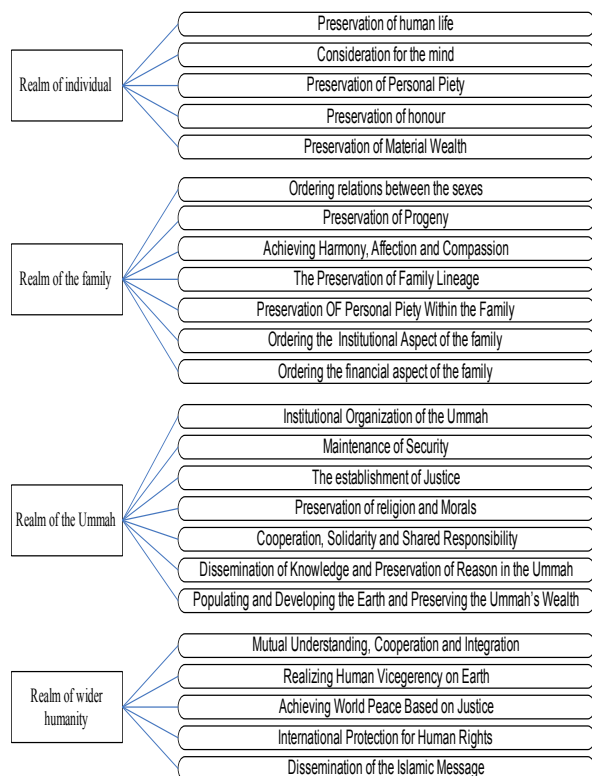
Realm of individual

Preservation of human life

Consideration for the mind

Preservation of Personal Piety

Preservation of honour

Preservation of Material Wealth

Realm of the family

Ordering relations between the sexes

Preservation of Progeny

Achieving Harmony, Affection and Compassion

The Preservation of Family Lineage

Preservation OF Personal Piety Within the Family

Ordering the Institutional Aspect of the family

Ordering the financial aspect of the family

Realm of the Ummah

Institutional Organization of the Ummah

Maintenance of Security

The establishment of Justice

Preservation of religion and Morals

Cooperation, Solidarity and Shared Responsibility

Dissemination of Knowledge and Preservation of Reason in the Ummah

Populating and Developing the Earth and Preserving the Ummah's Wealth

Realm of wider humanity

Mutual Understanding, Cooperation and Integration

Realizing Human Vicegerency on Earth

Achieving World Peace Based on Justice

International Protection for Human Rights

Dissemination of the Islamic Message